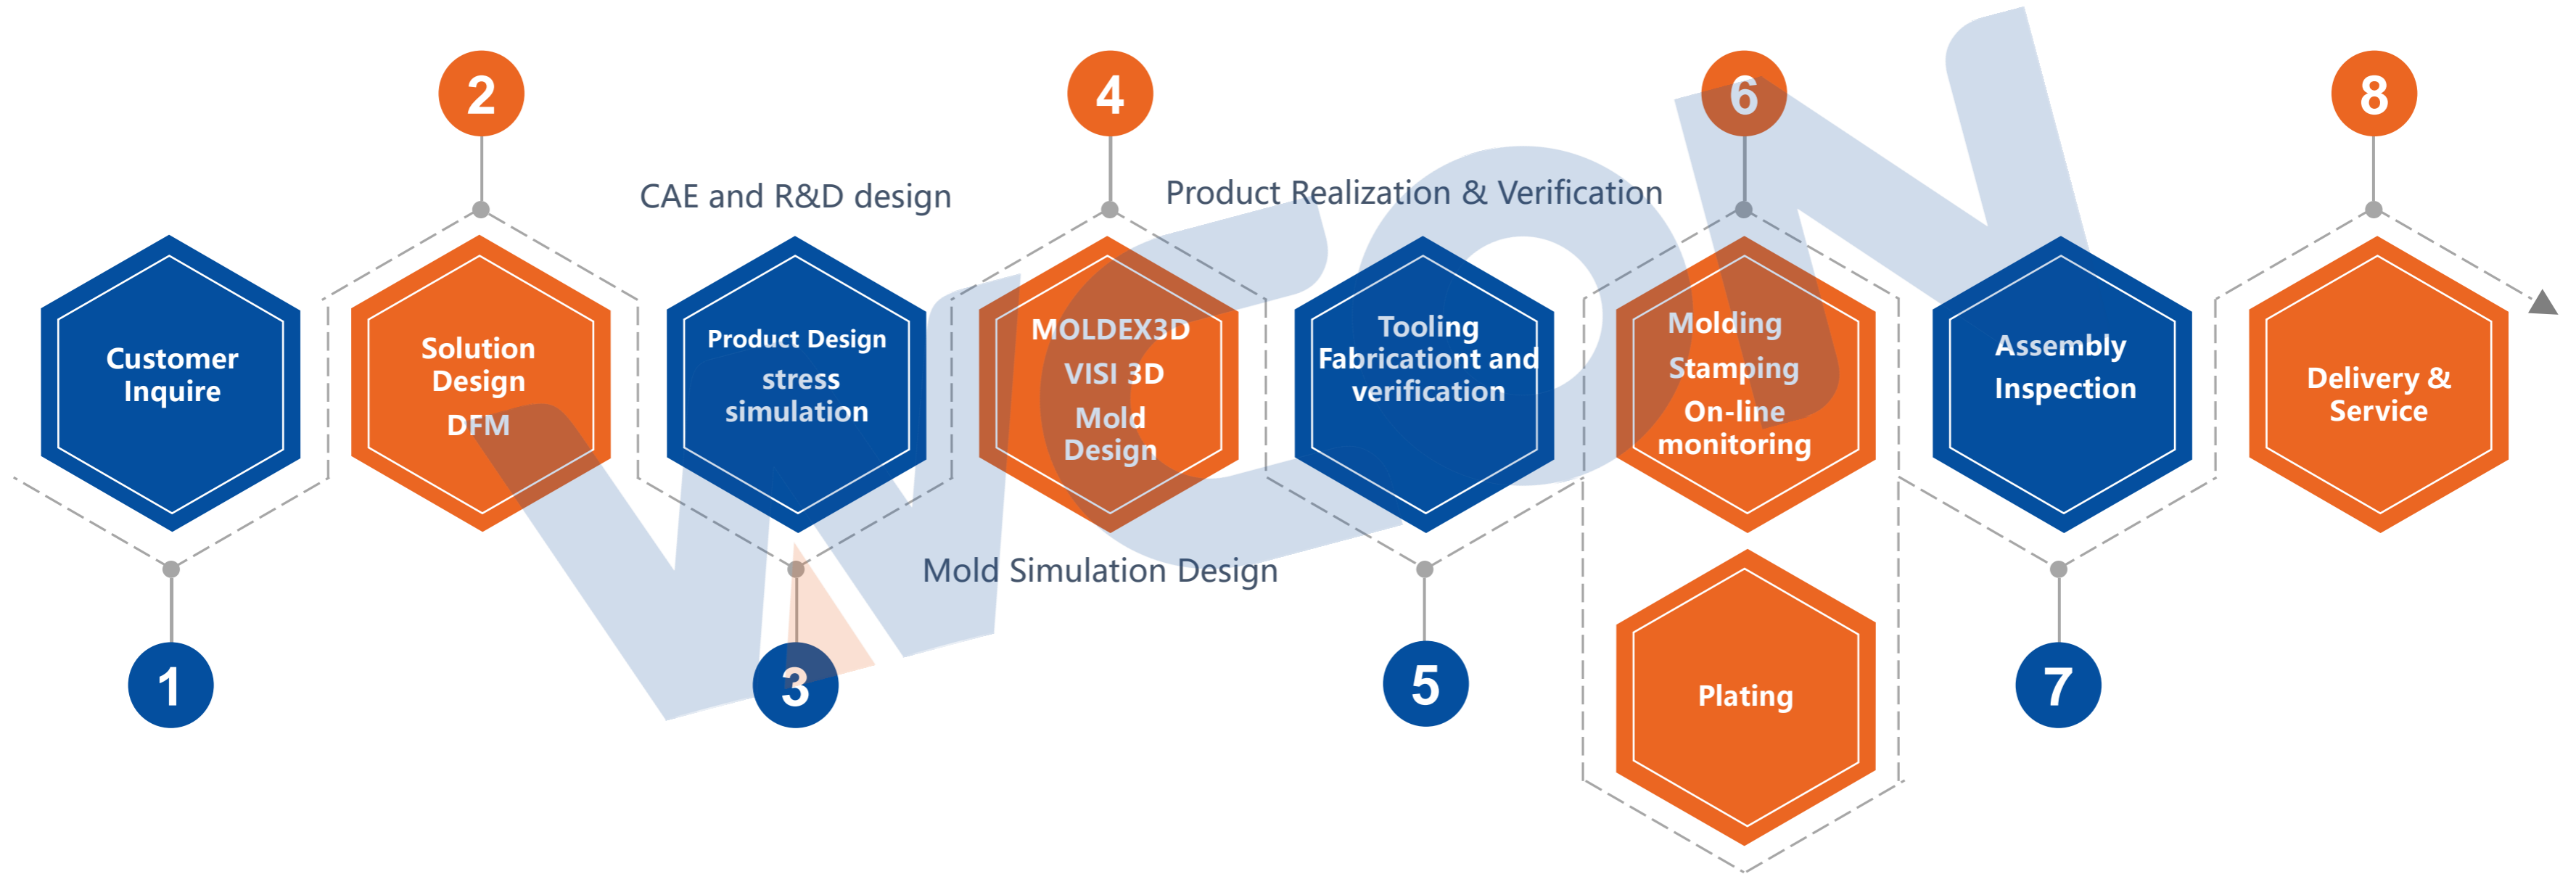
2

4

6

8

CAE and R&D design

Product Realization & Verification

Customer Inquire

Solution Design DFM

Product Design stress simulation

MOLDEX3D VISI 3D Mold Design

Tooling Fabricationt and verification

Molding Stamping On-line monitoring

Assembly Inspection

Delivery & Service

Mold Simulation Design

Plating

1

3

5

7